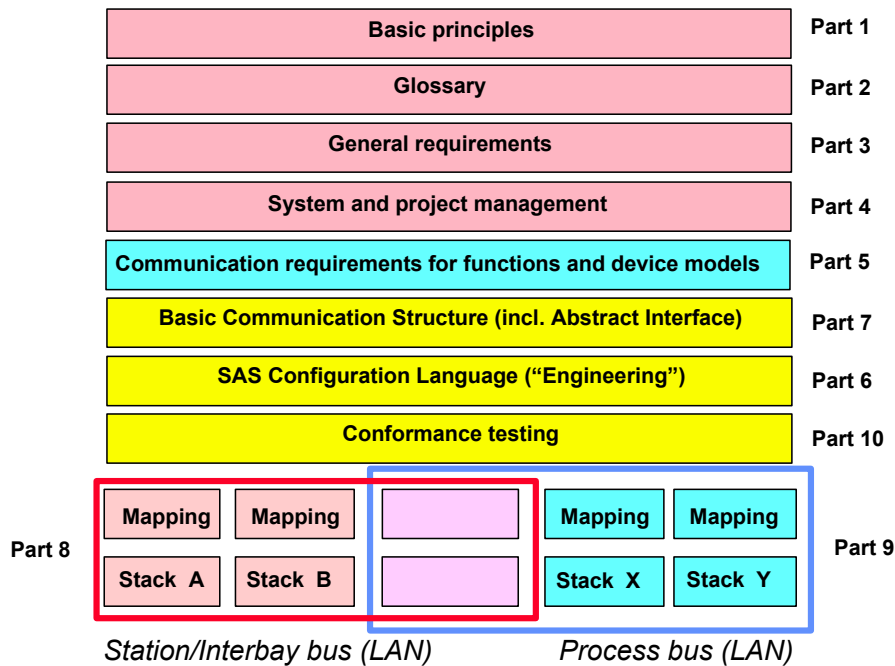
Basic principles
Part 1

Glossary
Part 2

General requirements
Part 3

System and project management
Part 4

Communication requirements for functions and device models
Part 5

Basic Communication Structure (incl. Abstract Interface)
Part 7

SAS Configuration Language (“Engineering”)
Part 6

Conformance testing
Part 10

Part 8

Mapping
Mapping
Stack A
Stack B

Mapping
Mapping
Stack X
Stack Y

Part 9

Station/Interbay bus (LAN)
Process bus (LAN)